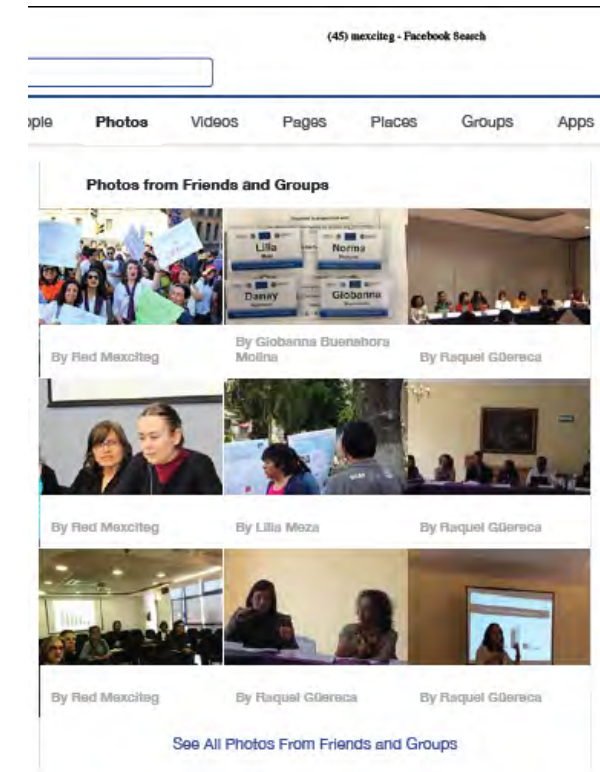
(45) mexciteg - Facebook Search

ople Photos Videos Pages Places Groups Apps

Photos from Friends and Groups

Lilia
Norma
Danay
Globanna

By Red Mexciteg
By Giobanna Buenabora Molina
By Raquel Güereca

By Red Mexciteg
By Lilia Meza
By Raquel Güereca

By Red Mexciteg
By Raquel Güereca
By Raquel Güereca

See All Photos From Friends and Groups